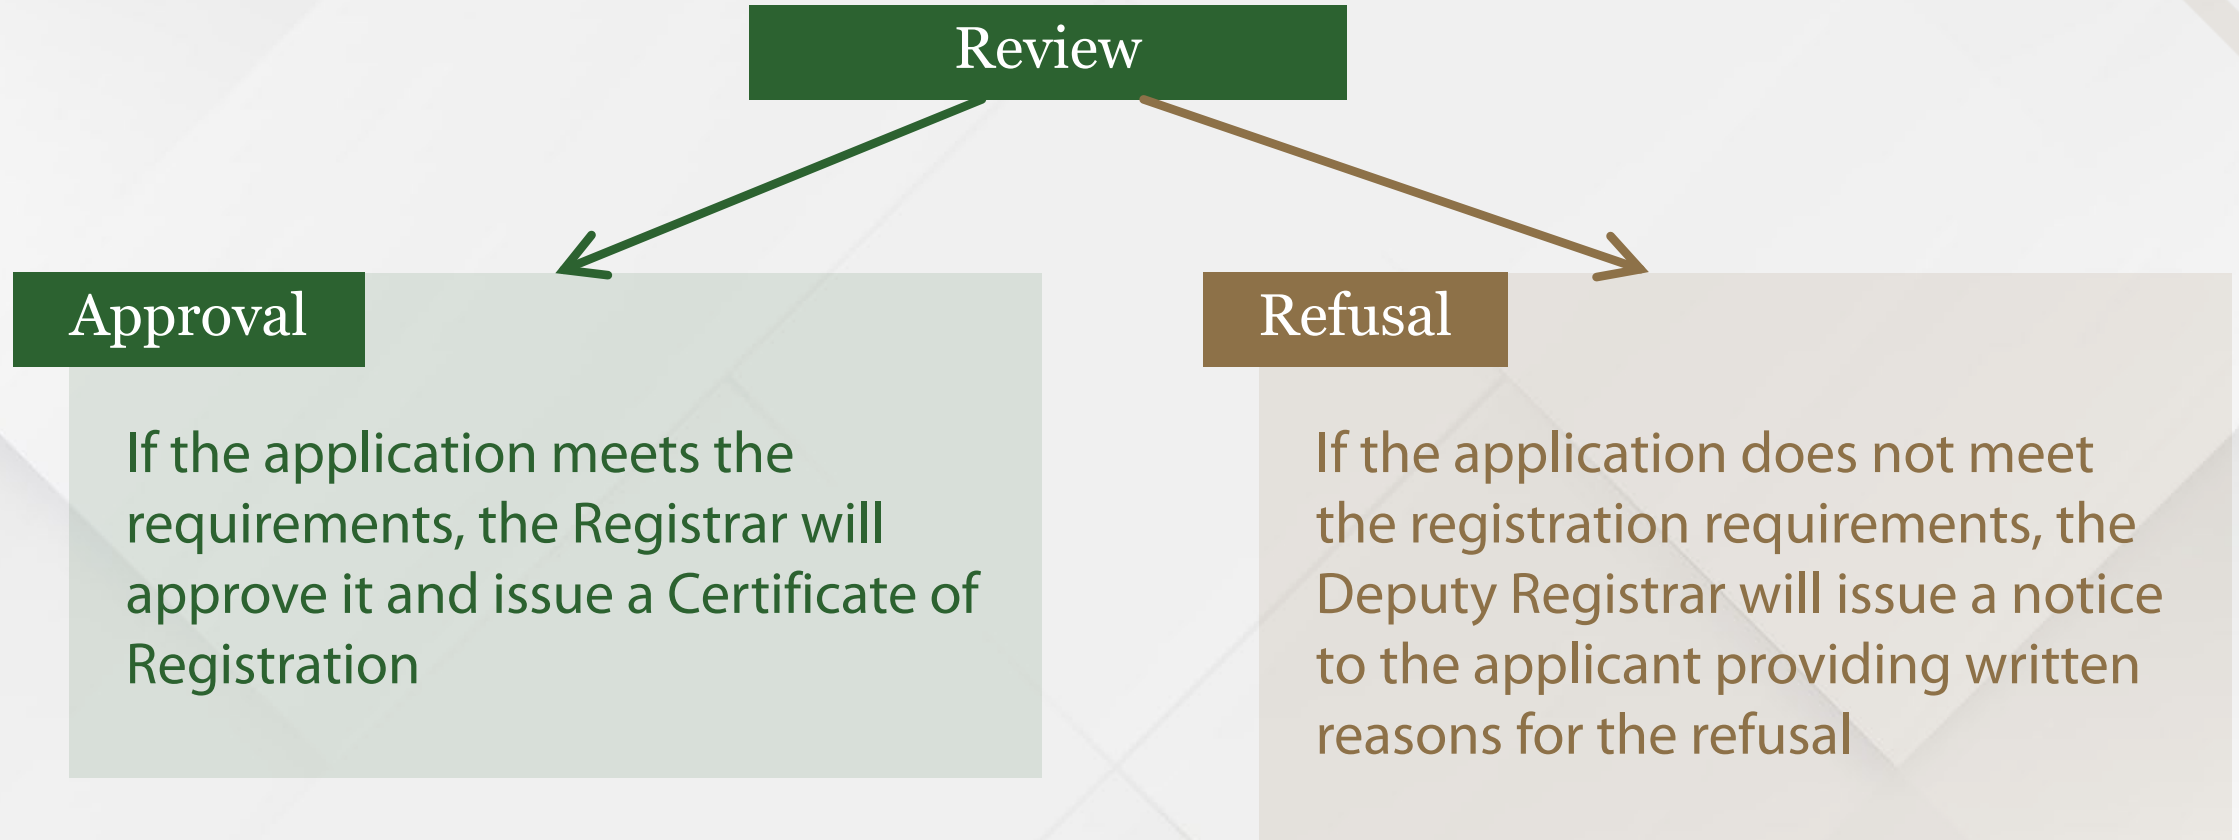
Review

Approval

If the application meets the requirements, the Registrar will approve it and issue a Certificate of Registration

Refusal

If the application does not meet the registration requirements, the Deputy Registrar will issue a notice to the applicant providing written reasons for the refusal